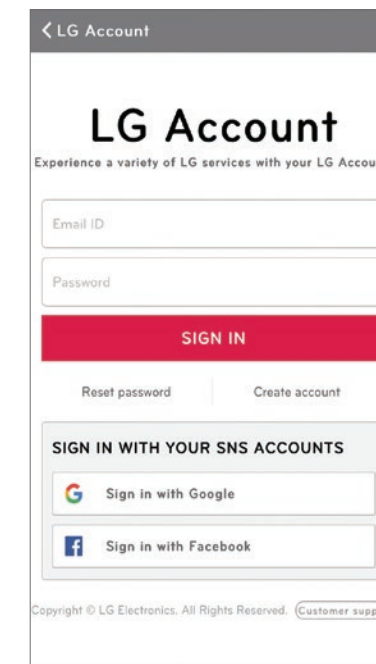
LG Account

LG Account

Experience a variety of LG services with your LG Accou

Email ID

Password

SIGN IN

Reset password

Create account

SIGN IN WITH YOUR SNS ACCOUNTS

Sign in with Google

Sign in with Facebook

Copyright © LG Electronics. All Rights Reserved. Customer supp